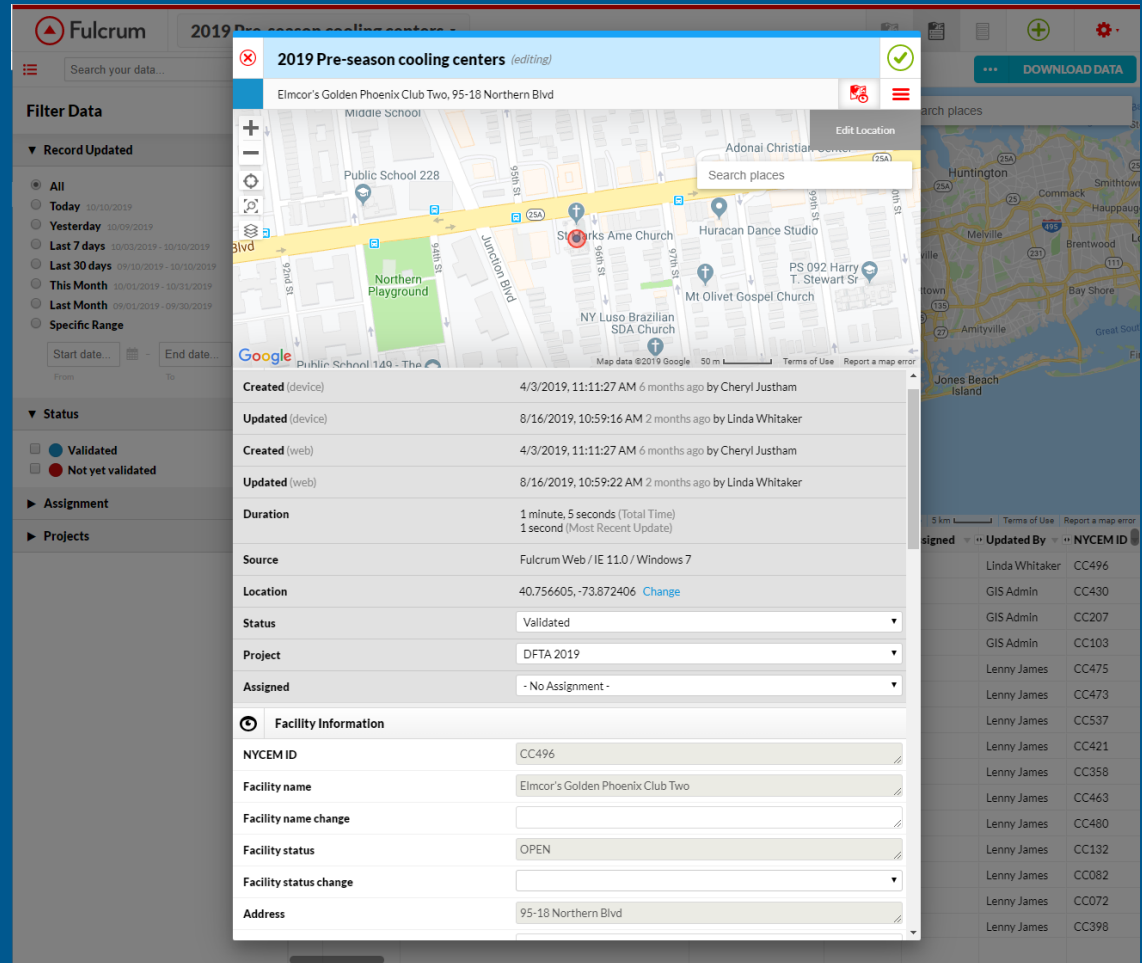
Fulcrum 2019 Pre-season cooling centers

Search your data...

DOWNLOAD DATA

Filter Data

Record Updated

All
Today 10/10/2019
Yesterday 10/09/2019
Last 7 days 10/03/2019 - 10/10/2019
Last 30 days 09/10/2019 - 10/10/2019
This Month 10/01/2019 - 10/31/2019
Last Month 09/01/2019 - 09/30/2019
Specific Range

Start date... From
End date... To

Status

Validated
Not yet validated

Assignment

Projects

2019 Pre-season cooling centers (editing)

Elmcor's Golden Phoenix Club Two, 95-18 Northern Blvd

Edit Location

Search places

Middle School
Adonai Christian Center
Public School 228
St Marks Ame Church
Huracan Dance Studio
Northern Playground
Junction Blvd
94th St
92nd St
95th St
96th St
97th St
99th St
PS 092 Harry T. Stewart Sr
Mt Olivet Gospel Church
NY Luso Brazilian SDA Church
Public School 149 - The
Blvd
25A

Google Map data ©2019 Google 50 m Terms of Use Report a map error

Search places
Huntington
Commack
Smithtown
Hauppauge
Melville
Brentwood
Bay Shore
Amityville
Great South
Jones Beach Island
5 km Terms of Use Report a map error

| Created (device) | 4/3/2019, 11:11:27 AM 6 months ago by Cheryl Justham |
|---|---|
| Updated (device) | 8/16/2019, 10:59:16 AM 2 months ago by Linda Whitaker |
| Created (web) | 4/3/2019, 11:11:27 AM 6 months ago by Cheryl Justham |
| Updated (web) | 8/16/2019, 10:59:22 AM 2 months ago by Linda Whitaker |
| Duration | 1 minute, 5 seconds (Total Time) 1 second (Most Recent Update) |
| Source | Fulcrum Web / IE 11.0 / Windows 7 |
| Location | 40.756605, -73.872406 Change |
| Status | Validated |
| Project | DFTA 2019 |
| Assigned | - No Assignment - |

Facility Information

| NYCEM ID | CC496 |
|---|---|
| Facility name | Elmcor's Golden Phoenix Club Two |
| Facility name change | |
| Facility status | OPEN |
| Facility status change | |
| Address | 95-18 Northern Blvd |

| ssigned | Updated By | NYCEM ID |
|---|---|---|
| | Linda Whitaker | CC496 |
| | GIS Admin | CC430 |
| | GIS Admin | CC207 |
| | GIS Admin | CC103 |
| | Lenny James | CC475 |
| | Lenny James | CC473 |
| | Lenny James | CC537 |
| | Lenny James | CC421 |
| | Lenny James | CC358 |
| | Lenny James | CC463 |
| | Lenny James | CC480 |
| | Lenny James | CC132 |
| | Lenny James | CC082 |
| | Lenny James | CC072 |
| | Lenny James | CC398 |